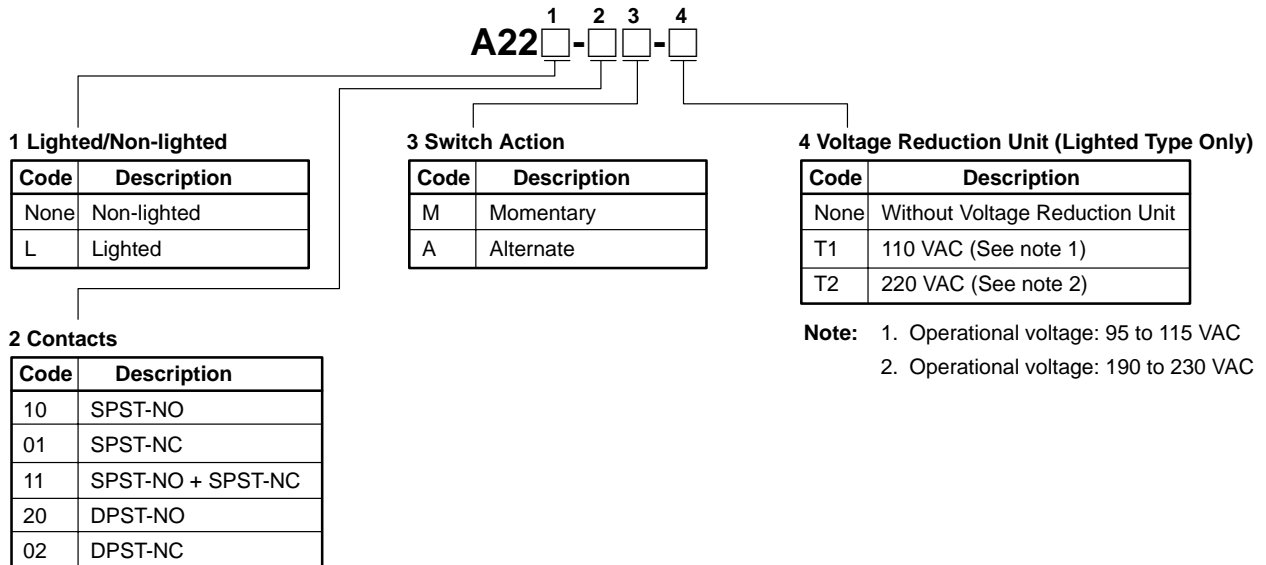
1 2 3 4
A22□-□□-□

1 Lighted/Non-lighted

| Code | Description |
|---|---|
| None | Non-lighted |
| L | Lighted |

3 Switch Action

| Code | Description |
|---|---|
| M | Momentary |
| A | Alternate |

4 Voltage Reduction Unit (Lighted Type Only)

| Code | Description |
|---|---|
| None | Without Voltage Reduction Unit |
| T1 | 110 VAC (See note 1) |
| T2 | 220 VAC (See note 2) |

Note: 1. Operational voltage: 95 to 115 VAC
2. Operational voltage: 190 to 230 VAC

2 Contacts

| Code | Description |
|---|---|
| 10 | SPST-NO |
| 01 | SPST-NC |
| 11 | SPST-NO + SPST-NC |
| 20 | DPST-NO |
| 02 | DPST-NC |